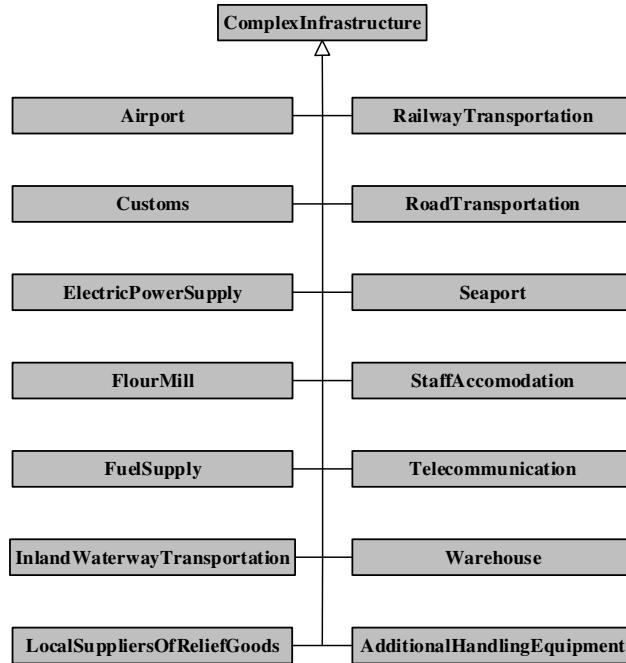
ComplexInfrastructure

Airport

RailwayTransportation

Customs

RoadTransportation

ElectricPowerSupply

Seaport

FlourMill

StaffAccomodation

FuelSupply

Telecommunication

InlandWaterwayTransportation

Warehouse

LocalSuppliersOfReliefGoods

AdditionalHandlingEquipment